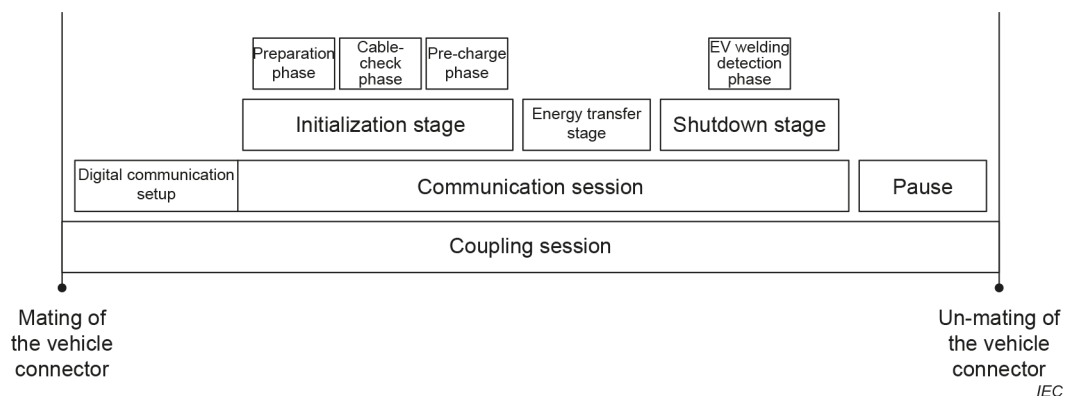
Preparation phase

Cable-check phase

Pre-charge phase

EV welding detection phase

Initialization stage

Energy transfer stage

Shutdown stage

Digital communication setup

Communication session

Pause

Coupling session

Mating of the vehicle connector

Un-mating of the vehicle connector

IEC